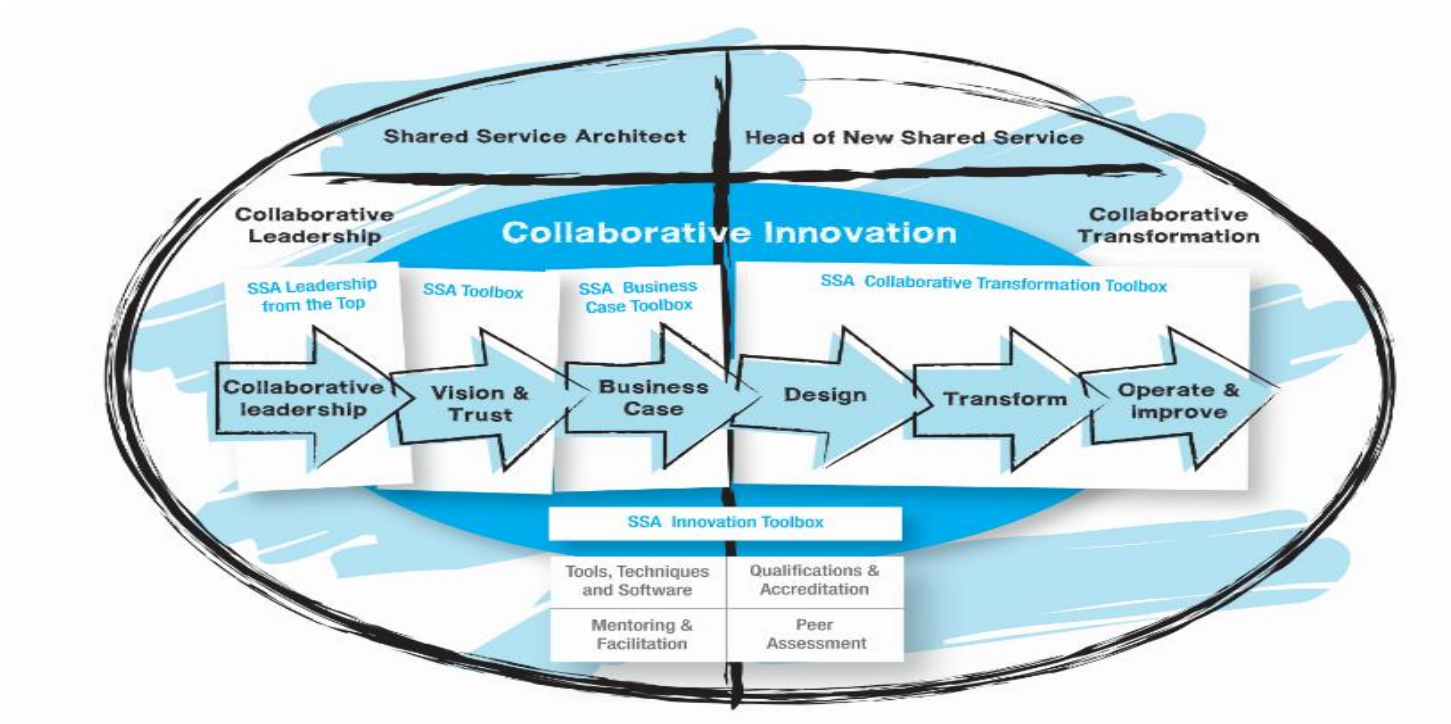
Shared Service Architect

Head of New Shared Service

Collaborative Leadership

Collaborative Innovation

Collaborative Transformation

SSA Leadership from the Top

SSA Toolbox

SSA Business Case Toolbox

SSA Collaborative Transformation Toolbox

Collaborative leadership

Vision & Trust

Business Case

Design

Transform

Operate & improve

SSA Innovation Toolbox

| Tools, Techniques and Software | Qualifications & Accreditation |
|---|---|
| Mentoring & Facilitation | Peer Assessment |